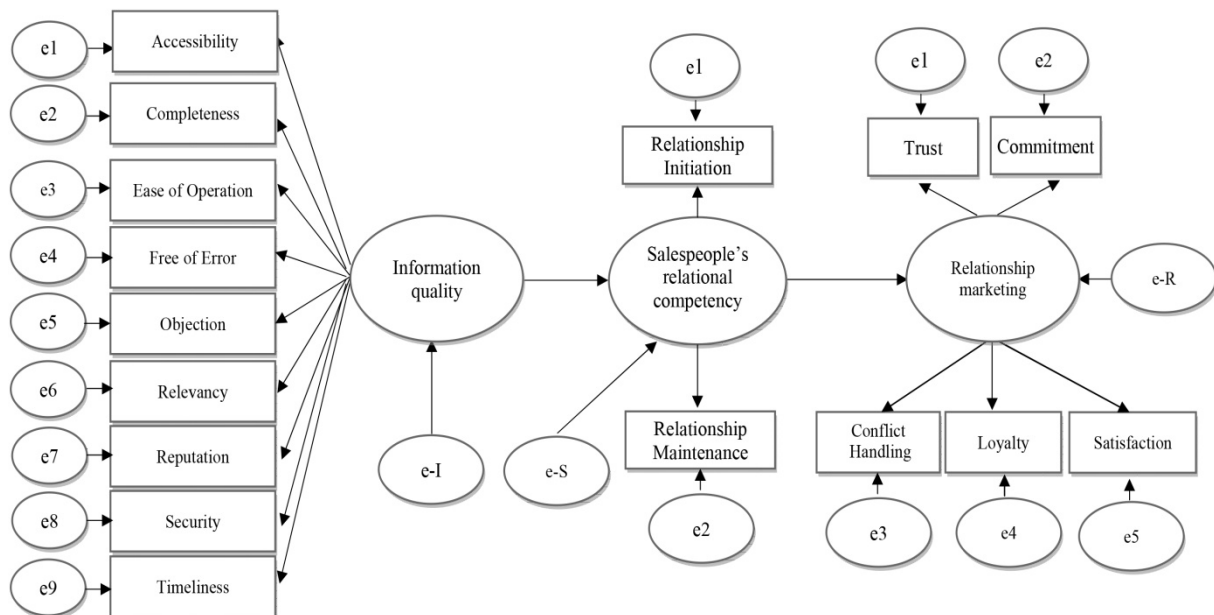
e1
Accessibility
e2
Completeness
e3
Ease of Operation
e4
Free of Error
e5
Objection
e6
Relevancy
e7
Reputation
e8
Security
e9
Timeliness

Information quality
e-I

e1
Relationship Initiation
Salespeople's relational competency
e-S
Relationship Maintenance
e2

e1
e2
Trust
Commitment
Relationship marketing
e-R
Conflict Handling
Loyalty
Satisfaction
e3
e4
e5